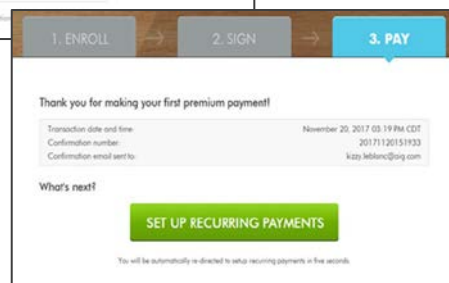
1. ENROLL

2. SIGN

3. PAY

Thank you for making your first premium payment!

| | |
|---|---|
| Transaction date and time: | November 20, 2017 05:19 PM CDT |
| Confirmation number: | 20171120151933 |
| Confirmation email sent to: | kizzy.leblanc@aig.com |

What's next?

SET UP RECURRING PAYMENTS

You will be automatically re-directed to setup recurring payments in five seconds.